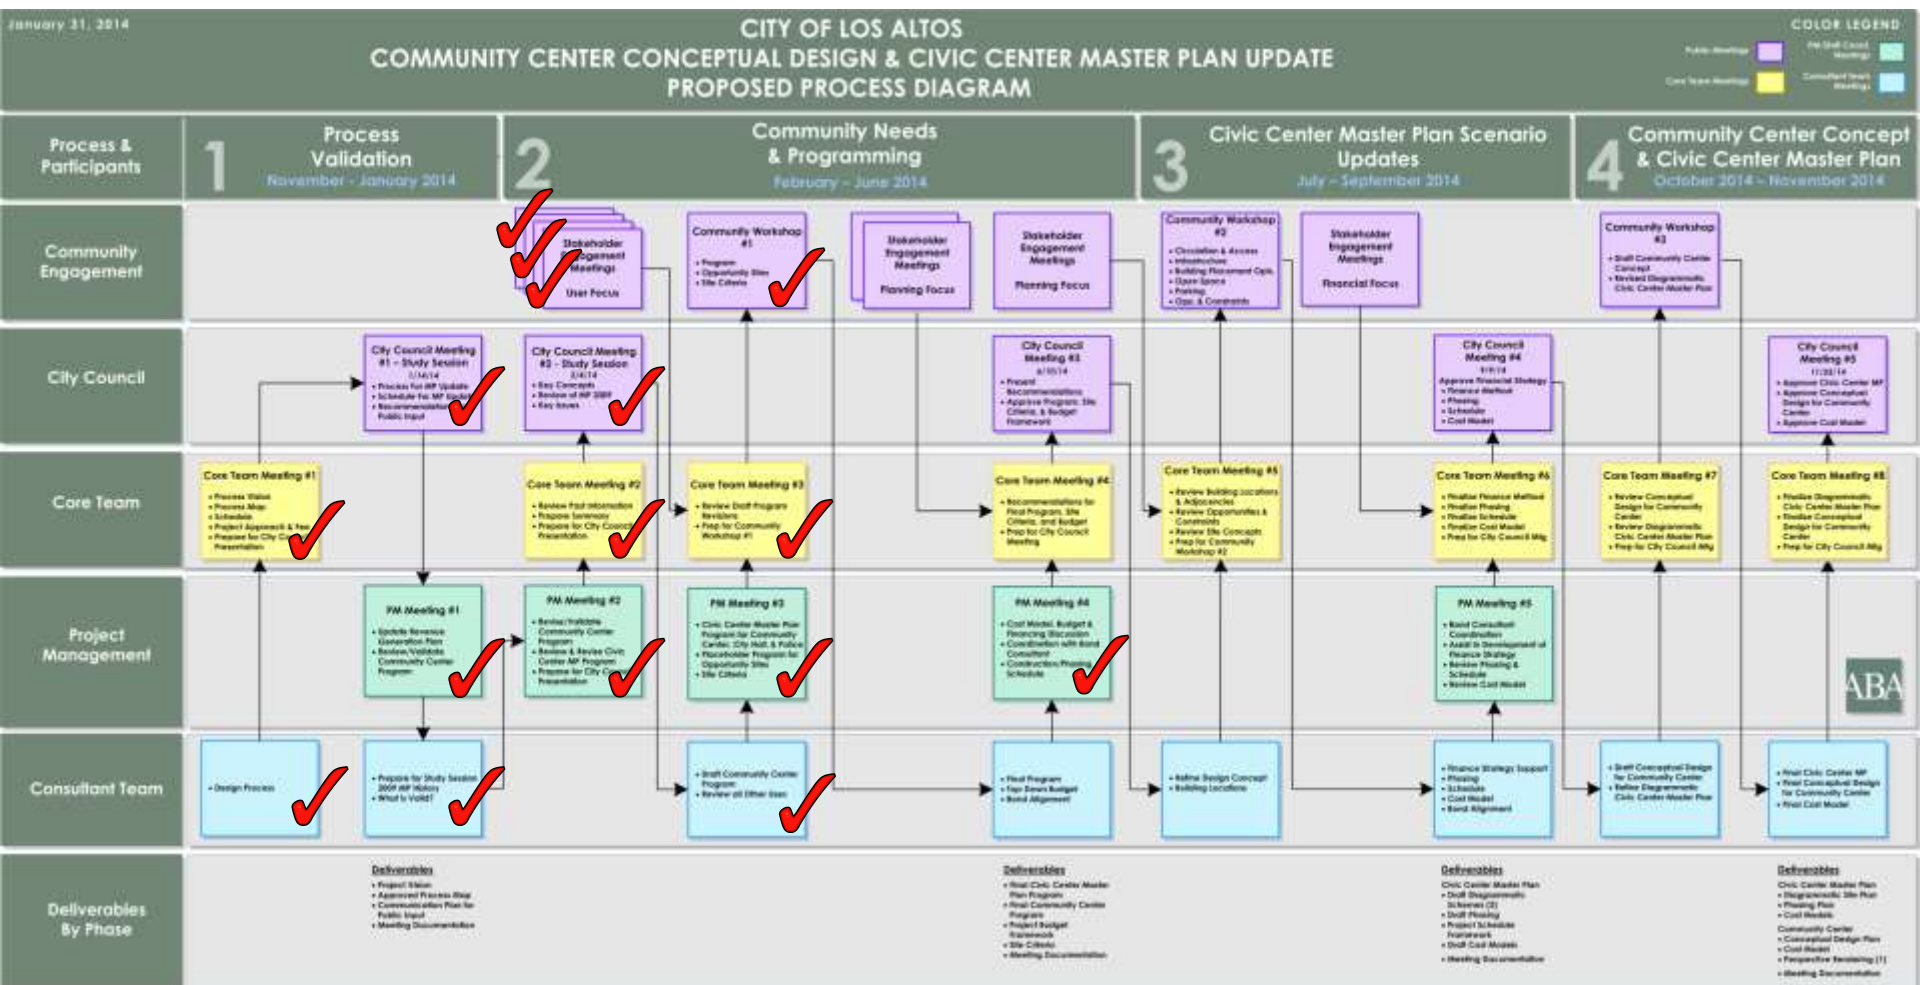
January 31, 2014

CITY OF LOS ALTOS
COMMUNITY CENTER CONCEPTUAL DESIGN & CIVIC CENTER MASTER PLAN UPDATE
PROPOSED PROCESS DIAGRAM

COLOR LEGEND
Public Meetings
PM Staff Council Meetings
Core Team Meetings
Consultant Team Meetings

Process & Participants

1 Process Validation
November - January 2014

2 Community Needs & Programming
February - June 2014

3 Civic Center Master Plan Scenario Updates
July - September 2014

4 Community Center Concept & Civic Center Master Plan
October 2014 - November 2014

Community Engagement

Stakeholder Engagement Meetings
User Focus

Community Workshop #1
• Program
• Opportunity Sites
• Site Criteria

Stakeholder Engagement Meetings
Planning Focus

Stakeholder Engagement Meetings
Planning Focus

Community Workshop #2
• Circulation & Access
• Infrastructure
• Building Placement Opts.
• Open Space
• Parking
• Opp. & Constraints

Stakeholder Engagement Meetings
Financial Focus

Community Workshop #3
• Draft Community Center Concept
• Revised Diagrammatic Civic Center Master Plan

City Council

City Council Meeting #1 - Study Session
1/14/14
• Process For MP Update
• Schedule For MP Update
• Recommendations Public Input

City Council Meeting #2 - Study Session
3/4/14
• Key Concepts
• Review of MP 2009
• Key Issues

City Council Meeting #3
6/10/14
• Present Recommendations
• Approve Program, Site Criteria, & Budget Framework

City Council Meeting #4
9/9/14
Approve Financial Strategy
• Finance Method
• Phasing
• Schedule
• Cost Model

City Council Meeting #5
11/25/14
• Approve Civic Center MP
• Approve Conceptual Design for Community Center
• Approve Cost Model

Core Team

Core Team Meeting #1
• Process Vision
• Process Map
• Schedule
• Project Approach & Fee
• Prepare for City Council Presentation

Core Team Meeting #2
• Review Past Information
• Prepare Summary
• Prepare for City Council Presentation

Core Team Meeting #3
• Review Draft Program Revisions
• Prep for Community Workshop #1

Core Team Meeting #4
• Recommendations for Final Program, Site Criteria, and Budget
• Prep for City Council Meeting

Core Team Meeting #5
• Review Building Locations & Adjacencies
• Review Opportunities & Constraints
• Review Site Concepts
• Prep for Community Workshop #2

Core Team Meeting #6
• Finalize Finance Method
• Finalize Phasing
• Finalize Schedule
• Finalize Cost Model
• Prep for City Council Mtg

Core Team Meeting #7
• Review Conceptual Design for Community Center
• Review Diagrammatic Civic Center Master Plan
• Prep for City Council Mtg

Core Team Meeting #8
• Finalize Diagrammatic Civic Center Master Plan
• Finalize Conceptual Design for Community Center
• Prep for City Council Mtg

Project Management

PM Meeting #1
• Update Revenue Generation Plan
• Review/Validate Community Center Program

PM Meeting #2
• Review/Validate Community Center Program
• Review & Revise Civic Center MP Program
• Prepare for City Council Presentation

PM Meeting #3
• Civic Center Master Plan Program for Community Center, City Hall, & Police
• Placeholder Program for Opportunity Sites
• Site Criteria

PM Meeting #4
• Cost Model, Budget & Financing Discussion
• Coordination with Bond Consultant
• Construction Phasing Schedule

PM Meeting #5
• Bond Consultant Coordination
• Assist in Development of Finance Strategy
• Review Phasing & Schedule
• Review Cost Model

ABA

Consultant Team

• Design Process

• Prepare for Study Session 2009 MP History
• What is Valid?

• Draft Community Center Program
• Review all Other Uses

• Final Program
• Top Down Budget
• Bond Alignment

• Refine Design Concept
• Building Locations

• Finance Strategy Support
• Phasing
• Schedule
• Cost Model
• Bond Alignment

• Draft Conceptual Design for Community Center
• Refine Diagrammatic Civic Center Master Plan

• Final Civic Center MP
• Final Conceptual Design for Community Center
• Final Cost Model

Deliverables By Phase

Deliverables
• Project Vision
• Approved Process Map
• Communication Plan for Public Input
• Meeting Documentation

Deliverables
• Final Civic Center Master Plan Program
• Final Community Center Program
• Project Budget Framework
• Site Criteria
• Meeting Documentation

Deliverables
Civic Center Master Plan
• Draft Diagrammatic Schemes (3)
• Draft Phasing
• Project Schedule
• Draft Cost Models
• Meeting Documentation

Deliverables
Civic Center Master Plan
• Diagrammatic Site Plan
• Phasing Plan
• Cost Models
Community Center
• Conceptual Design Plan
• Cost Model
• Perspective Rendering (1)
• Meeting Documentation